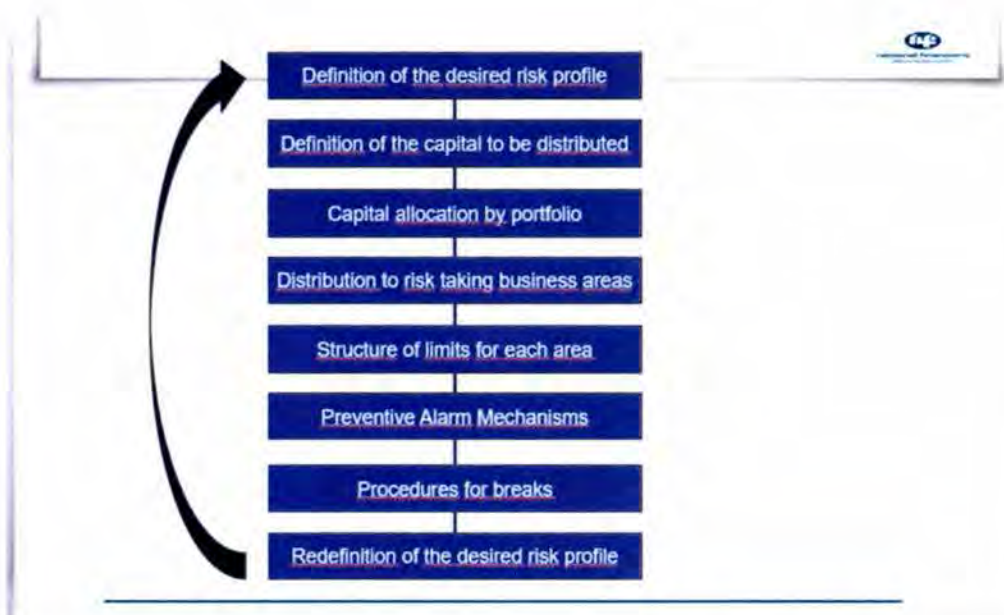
Definition of the desired risk profile

Definition of the capital to be distributed

Capital allocation by portfolio

Distribution to risk taking business areas

Structure of limits for each area

Preventive Alarm Mechanisms

Procedures for breaks

Redefinition of the desired risk profile